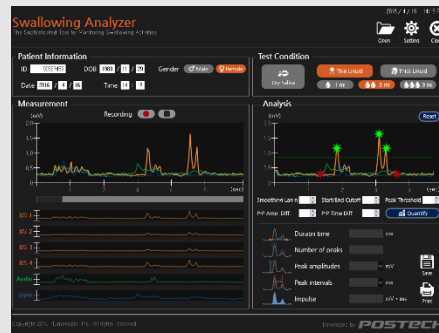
Swallowing Analyzer
The Sophisticated Tool for Monitoring Swallowing Activities

2015 / 4 / 16 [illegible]

Open
Setting
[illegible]

Patient Information
ID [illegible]
DOB 1983 / 11 / 29
Gender
Male
Female
Date 2016 / 4 / 16
Time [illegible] : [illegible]

Test Condition
Dry Saliva
Thin Liquid
Thick Liquid
1 ml
3 ml
9 ml

Measurement
(mV)
Recording
(sec)

BIS 1
BIS 2
BIS 3
BIS 4
Audio
Gyro

Analysis
(mV)
Reset
(sec)

Smoothing Level
Start/End Cutoff
Peak Threshold
P-P Amp. Diff
P-P Time Diff
Quantify

Duration time
ms
Number of peaks
Peak amplitudes
mV
Peak intervals
ms
Impulse
mV • sec

Save
Print

Copyright 2016 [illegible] Inc. All rights reserved.
Developed by POSTECH